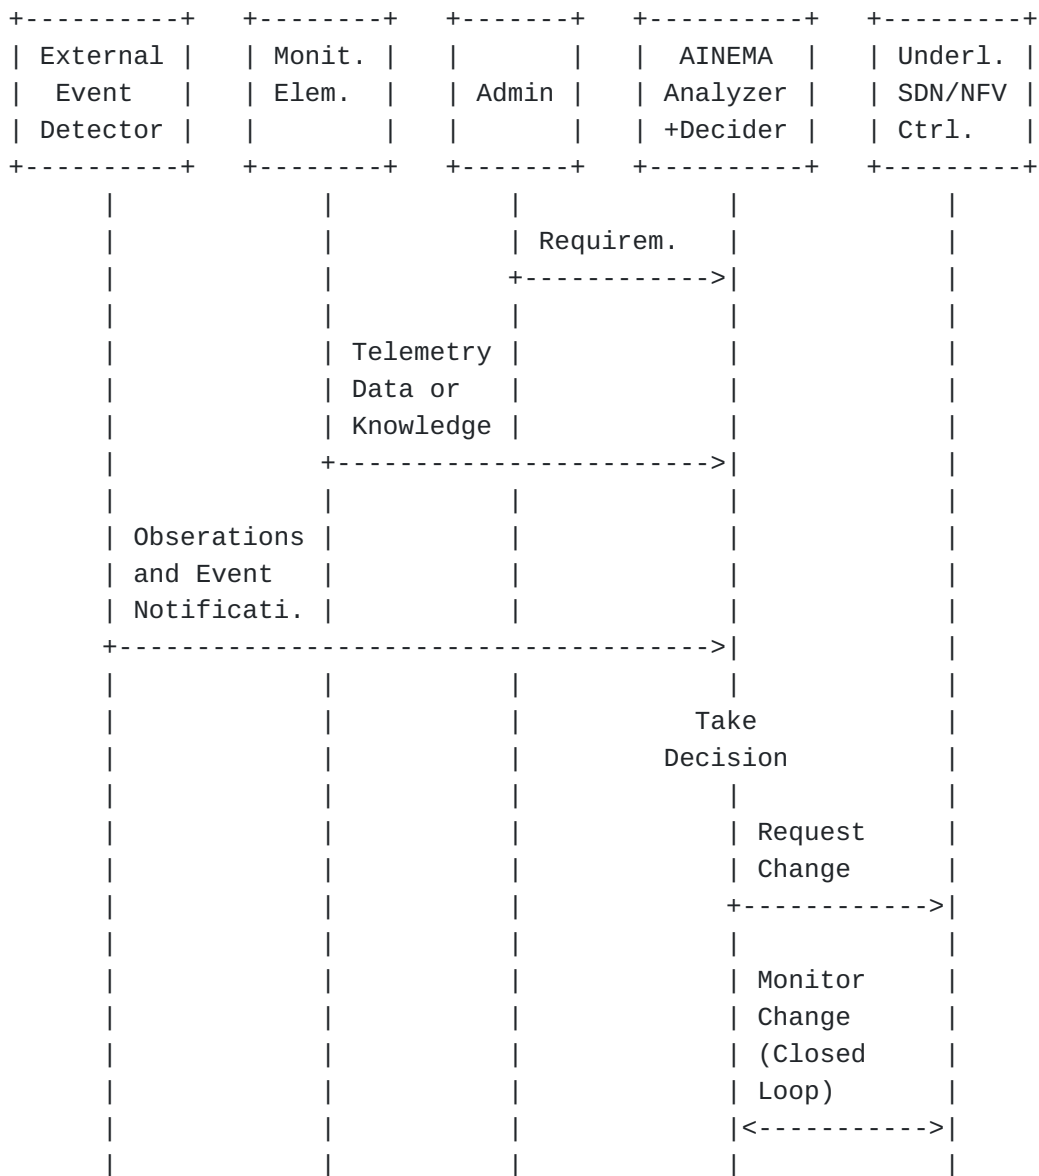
External Event Detector

Monit. Elem.

Admin

AINEMA Analyzer +Decider

Underl. SDN/NFV Ctrl.

Requirem.

Telemetry Data or Knowledge

Obserations and Event Notificati.

Take Decision

Request Change

Monitor Change (Closed Loop)